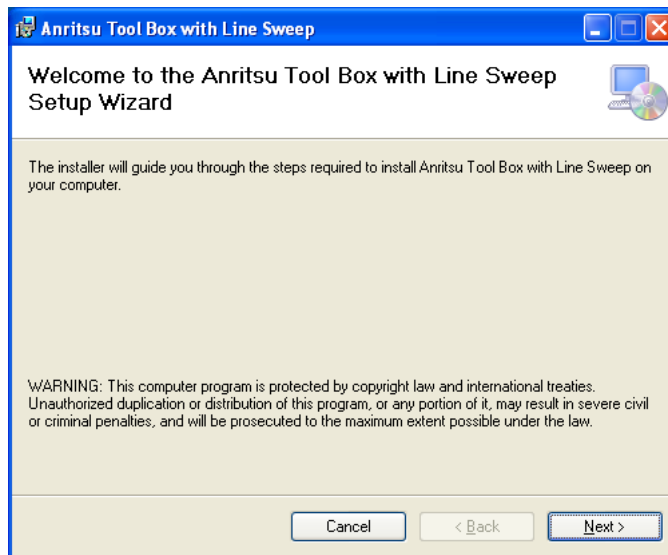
Anritsu Tool Box with Line Sweep

Welcome to the Anritsu Tool Box with Line Sweep Setup Wizard

The installer will guide you through the steps required to install Anritsu Tool Box with Line Sweep on your computer.

WARNING: This computer program is protected by copyright law and international treaties. Unauthorized duplication or distribution of this program, or any portion of it, may result in severe civil or criminal penalties, and will be prosecuted to the maximum extent possible under the law.

Cancel
< Back
Next >